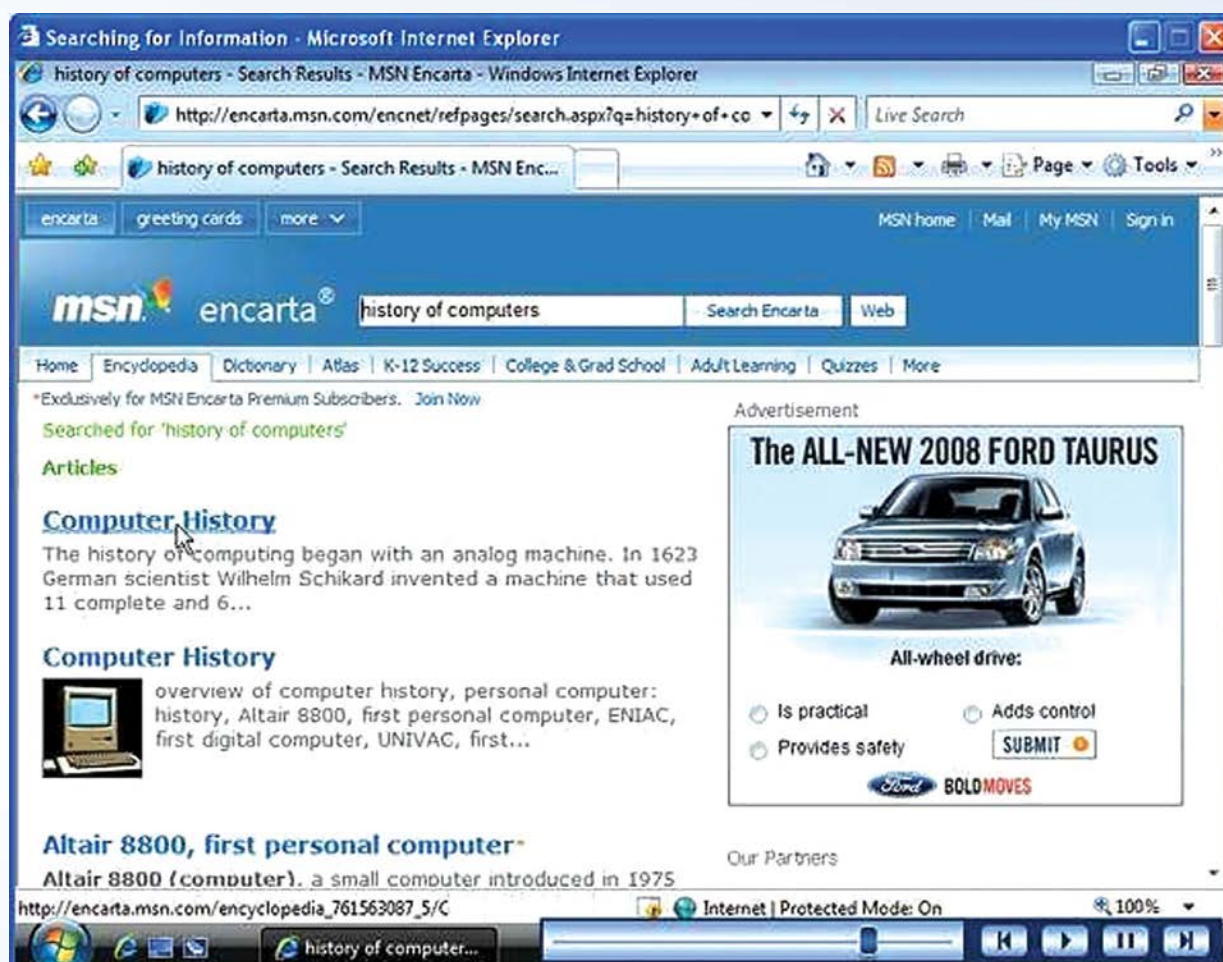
Searching for Information - Microsoft Internet Explorer

history of computers - Search Results - MSN Encarta - Windows Internet Explorer

http://encarta.msn.com/encnet/refpages/search.aspx?q=history+of+co

Live Search

history of computers - Search Results - MSN Enc...

Page ▾ Tools ▾

encarta | greeting cards | more

MSN home | Mail | My MSN | Sign in

msn encarta®

history of computers

Search Encarta | Web

Home | Encyclopedia | Dictionary | Atlas | K-12 Success | College & Grad School | Adult Learning | Quizzes | More

*Exclusively for MSN Encarta Premium Subscribers. Join Now

Searched for 'history of computers'

Articles

Computer History

The history of computing began with an analog machine. In 1623 German scientist Wilhelm Schikard invented a machine that used 11 complete and 6...

Computer History

overview of computer history, personal computer: history, Altair 8800, first personal computer, ENIAC, first digital computer, UNIVAC, first...

Altair 8800, first personal computer*

Altair 8800 (computer), a small computer introduced in 1975

Advertisement

The ALL-NEW 2008 FORD TAURUS

All-wheel drive:

Is practical

Adds control

Provides safety

SUBMIT

Ford BOLDMOVES

Our Partners

http://encarta.msn.com/encyclopedia_761563087_5/C

Internet | Protected Mode: On

100%

history of computer...